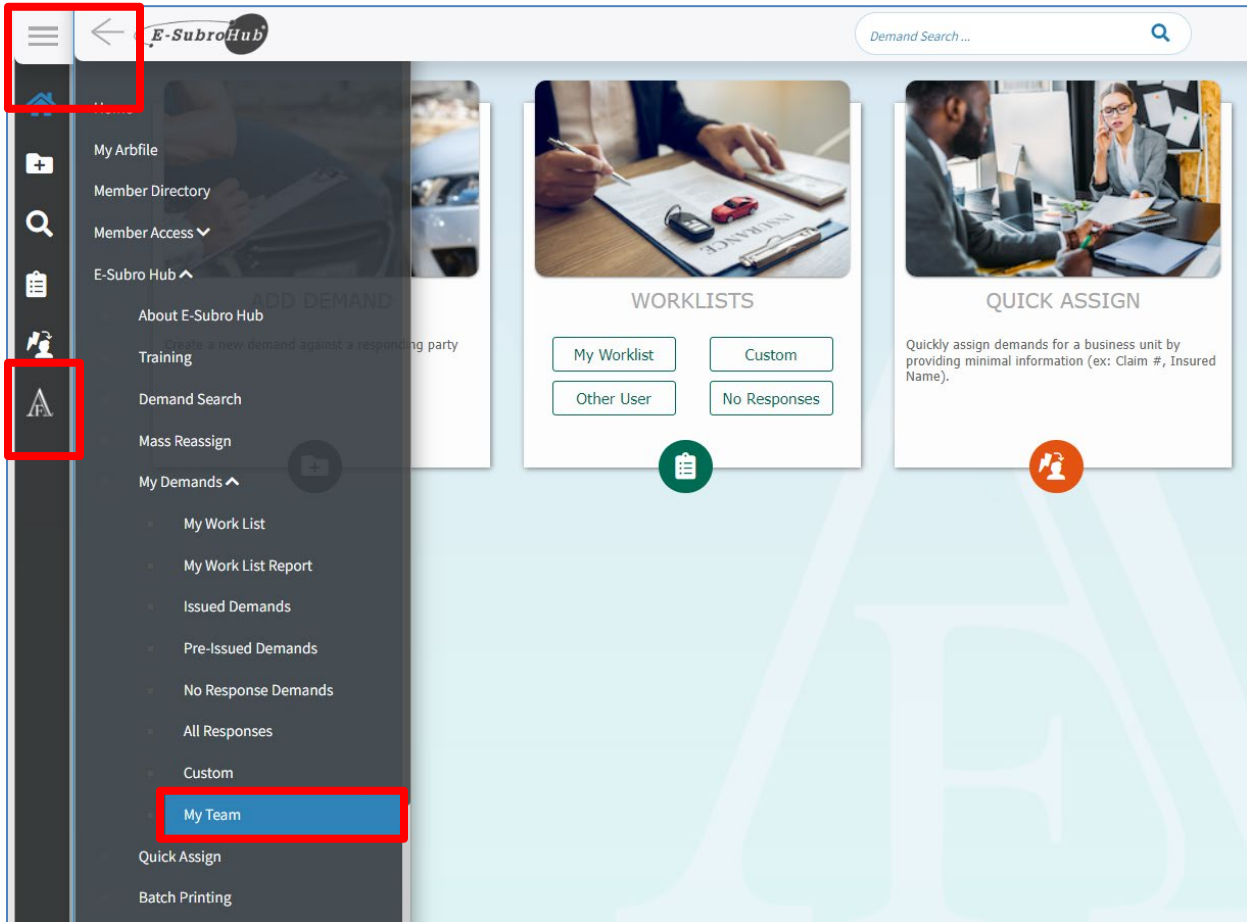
E-SubroHub

Demand Search ...

Home

My Arbfile

Member Directory

Member Access

E-Subro Hub

About E-Subro Hub

Training

Demand Search

Mass Reassign

My Demands

My Work List

My Work List Report

Issued Demands

Pre-Issued Demands

No Response Demands

All Responses

Custom

My Team

Quick Assign

Batch Printing

ADD DEMAND

Create a new demand against a responding party

WORKLISTS

My Worklist

Custom

Other User

No Responses

QUICK ASSIGN

Quickly assign demands for a business unit by providing minimal information (ex: Claim #, Insured Name).